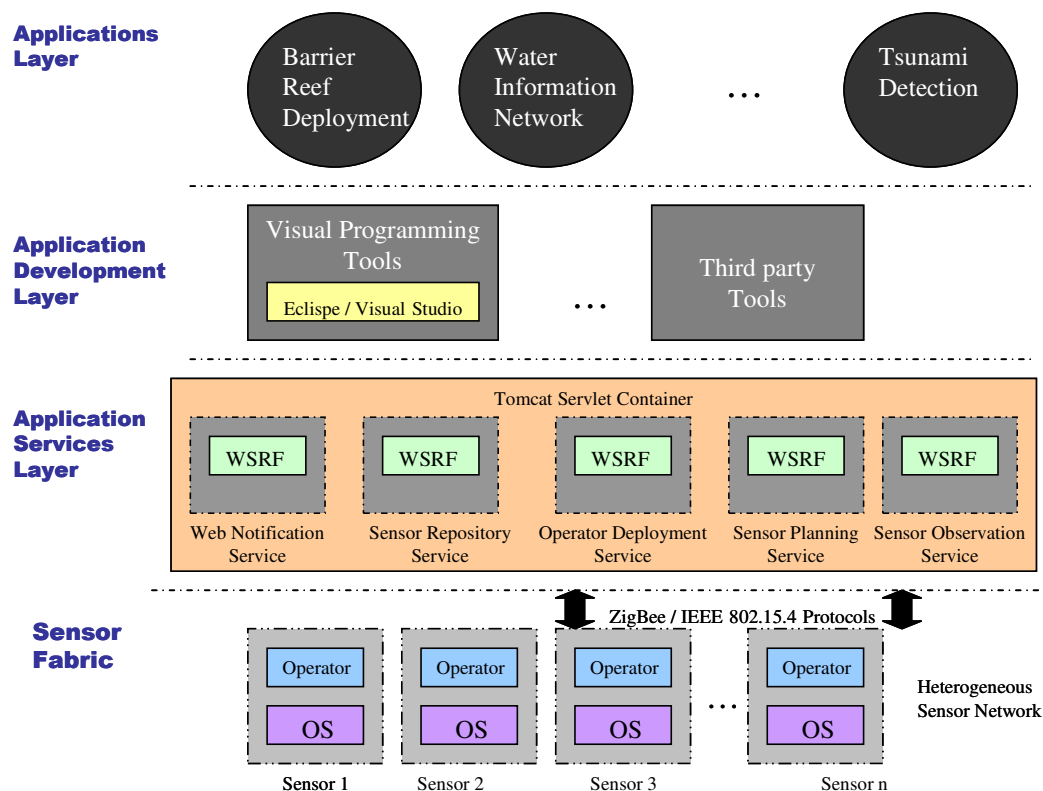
Applications Layer

Barrier Reef Deployment

Water Information Network

...

Tsunami Detection

Application Development Layer

Visual Programming Tools

Eclispe / Visual Studio

...

Third party Tools

Application Services Layer

Tomcat Servlet Container

WSRF

Web Notification Service

WSRF

Sensor Repository Service

WSRF

Operator Deployment Service

WSRF

Sensor Planning Service

WSRF

Sensor Observation Service

Sensor Fabric

ZigBee / IEEE 802.15.4 Protocols

Operator

OS

Operator

OS

Operator

OS

...

Operator

OS

Heterogeneous Sensor Network

Sensor 1 Sensor 2 Sensor 3 Sensor n